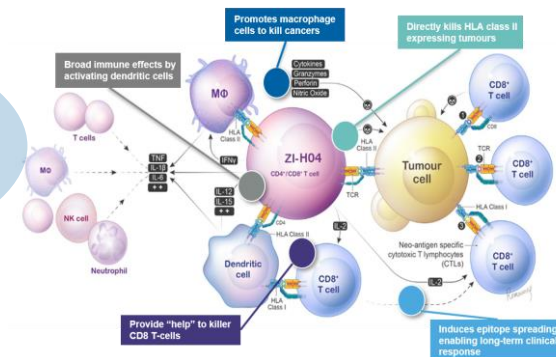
Promotes macrophage cells to kill cancers

Directly kills HLA class II expressing tumours

Broad immune effects by activating dendritic cells

MΦ

Cytokines
Granzymes
Perforin
Nitric Oxide

CD8⁺ T cell

T cells

MΦ

NK cell

Neutrophil

TNF
IL-1β
IL-6
++

IFNγ

HLA Class II

ZI-H04
CD4⁺/CD8⁺ T cell

IL-12
IL-15
++

CD4

TCR

HLA Class II

Tumour cell

TCR

CD8⁺ T cell

HLA Class I

CD8⁺ T cell

Dendritic cell

HLA Class II

IL-2

Neo-antigen specific cytotoxic T lymphocytes (CTLs)

CD8⁺ T cell

HLA Class I

IL-2

Provide "help" to killer CD8 T-cells

Induces epitope spreading enabling long-term clinical response